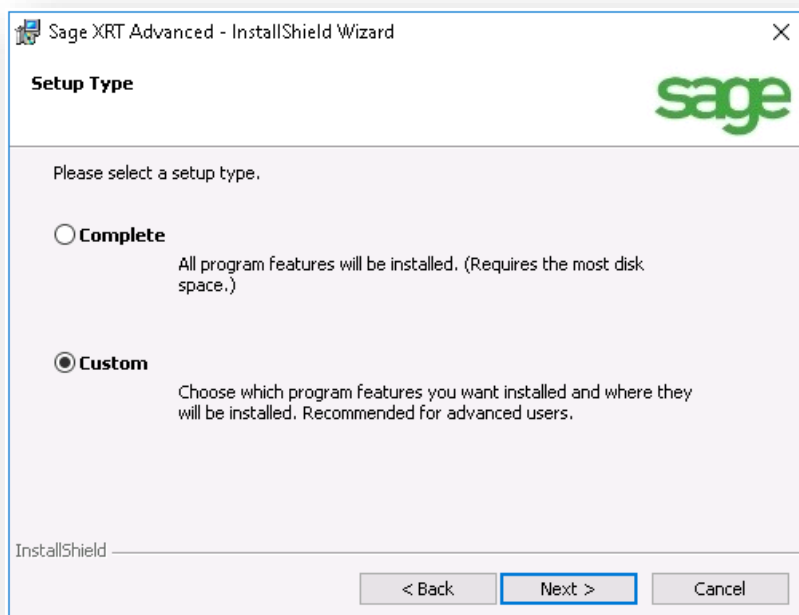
Sage XRT Advanced - InstallShield Wizard

×

Setup Type

sage

Please select a setup type.

Complete

All program features will be installed. (Requires the most disk space.)

Custom

Choose which program features you want installed and where they will be installed. Recommended for advanced users.

InstallShield

< Back

Next >

Cancel